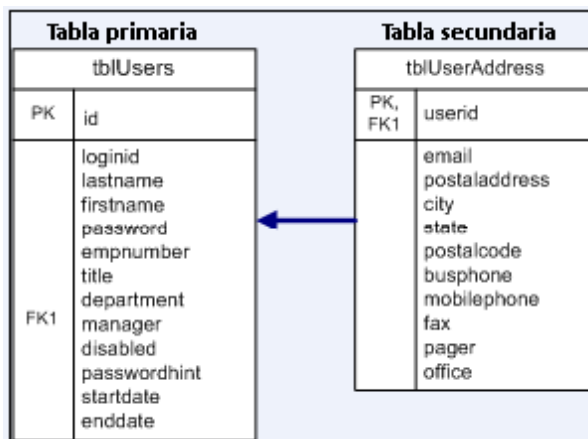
Tabla primaria

tblUsers

| PK | id |
|---|---|
| FK1 | loginid<br>lastname<br>firstname<br>password<br>empnumber<br>title<br>department<br>manager<br>disabled<br>passwordhint<br>startdate<br>enddate |

Tabla secundaria

tblUserAddress

| PK, FK1 | userid |
|---|---|
| | email<br>postaladdress<br>city<br>state<br>postalcode<br>busphone<br>mobilephone<br>fax<br>pager<br>office |